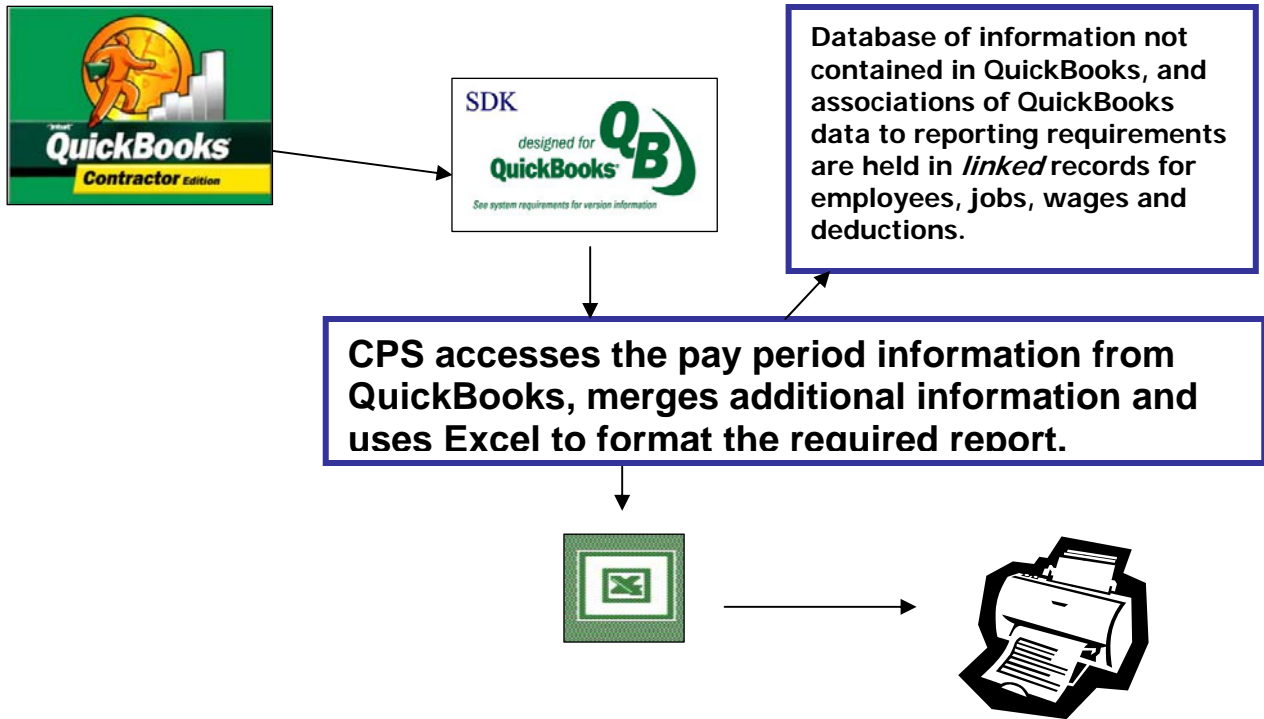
intuit QuickBooks Contractor Edition

SDK
designed for QuickBooks QB
See system requirements for version information

Database of information not contained in QuickBooks, and associations of QuickBooks data to reporting requirements are held in *linked* records for employees, jobs, wages and deductions.

CPS accesses the pay period information from QuickBooks, merges additional information and uses Excel to format the required report.